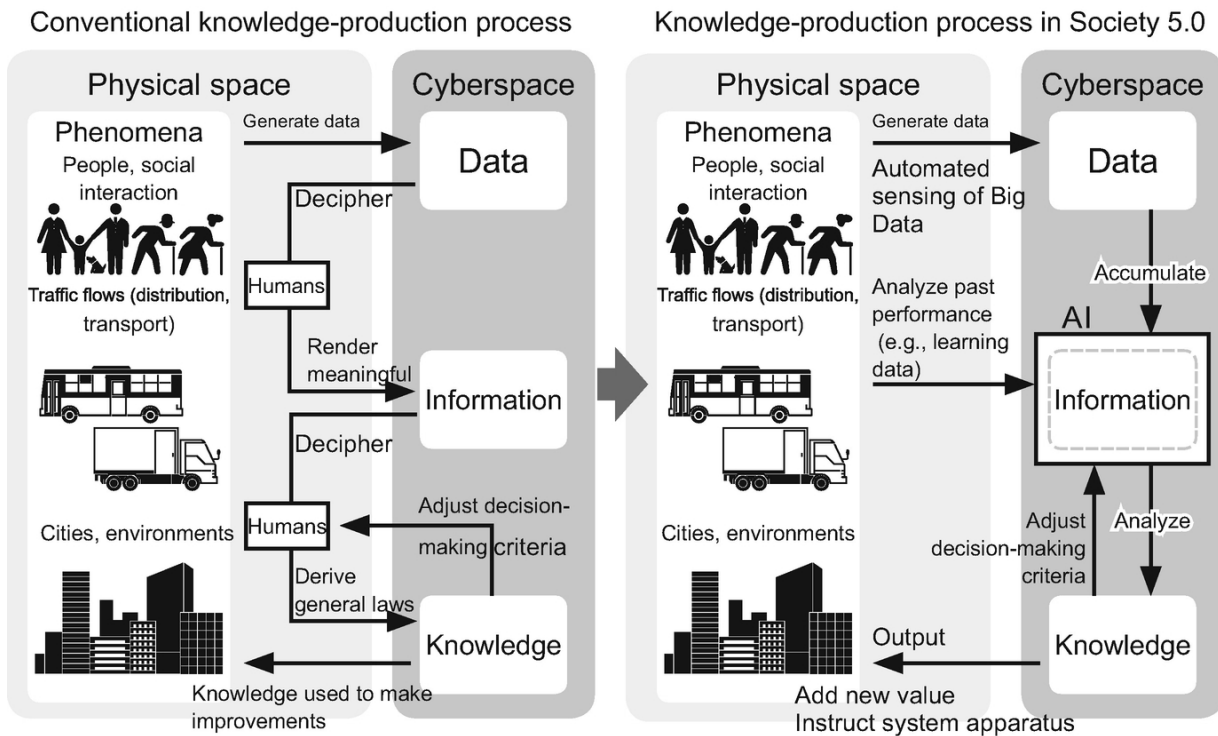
Conventional knowledge-production process

Physical space

Cyberspace

Phenomena

People, social interaction

Traffic flows (distribution, transport)

Cities, environments

Generate data

Data

Decipher

Humans

Render meaningful

Information

Decipher

Humans

Adjust decision-making criteria

Derive general laws

Knowledge

Knowledge used to make improvements

Knowledge-production process in Society 5.0

Physical space

Cyberspace

Phenomena

People, social interaction

Traffic flows (distribution, transport)

Cities, environments

Generate data

Automated sensing of Big Data

Data

Accumulate

Analyze past performance (e.g., learning data)

AI

Information

Adjust decision-making criteria

Analyze

Output

Knowledge

Add new value
Instruct system apparatus